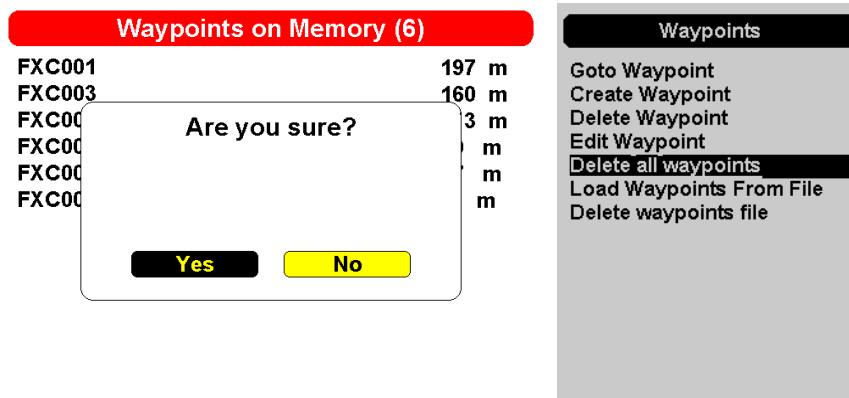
Waypoints on Memory (6)

FXC001 197 m
FXC003 160 m
FXC00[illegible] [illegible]3 m
FXC00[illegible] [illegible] m
FXC00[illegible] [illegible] m
FXC00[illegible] m

Are you sure?

Yes No

Waypoints

Goto Waypoint
Create Waypoint
Delete Waypoint
Edit Waypoint
Delete all waypoints
Load Waypoints From File
Delete waypoints file